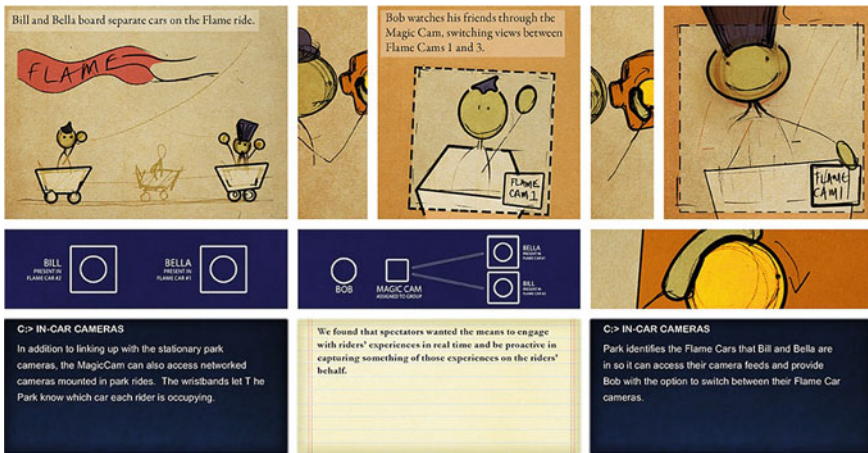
Bill and Bella board separate cars on the Flame ride.

FLAME

Bob watches his friends through the Magic Cam, switching views between Flame Cams 1 and 3.

FLAME CAM 1

FLAME CAM 1

BILL
PRESENT IN FLAME CAR #2

BELLA
PRESENT IN FLAME CAR #1

BOB

MAGIC CAM
ASSIGNED TO GROUP

BELLA
PRESENT IN FLAME CAR #1

BILL
PRESENT IN FLAME CAR #2

C:> IN-CAR CAMERAS

In addition to linking up with the stationary park cameras, the MagicCam can also access networked cameras mounted in park rides. The wristbands let T he Park know which car each rider is occupying.

We found that spectators wanted the means to engage with riders' experiences in real time and be proactive in capturing something of those experiences on the riders' behalf.

C:> IN-CAR CAMERAS

Park identifies the Flame Cars that Bill and Bella are in so it can access their camera feeds and provide Bob with the option to switch between their Flame Car cameras.